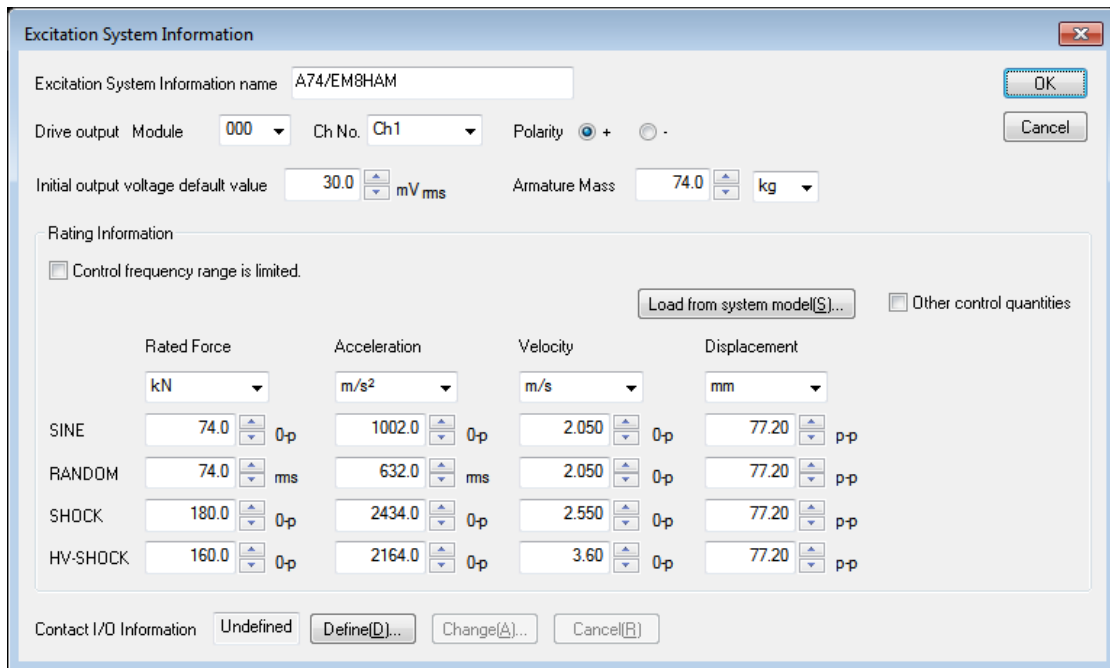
Excitation System Information

Excitation System Information name A74/EM8HAM

OK

Cancel

Drive output Module 000 Ch No. Ch1 Polarity + -

Initial output voltage default value 30.0 mV rms Armature Mass 74.0 kg

Rating Information

Control frequency range is limited.

Load from system model(S)...

Other control quantities

| | Rated Force | | Acceleration | | Velocity | | Displacement | |
|---|---|---|---|---|---|---|---|---|
| | kN | | $m/s^2$ | | m/s | | mm | |
| SINE | 74.0 | 0-p | 1002.0 | 0-p | 2.050 | 0-p | 77.20 | p-p |
| RANDOM | 74.0 | rms | 632.0 | rms | 2.050 | 0-p | 77.20 | p-p |
| SHOCK | 180.0 | 0-p | 2434.0 | 0-p | 2.550 | 0-p | 77.20 | p-p |
| HV-SHOCK | 160.0 | 0-p | 2164.0 | 0-p | 3.60 | 0-p | 77.20 | p-p |

Contact I/O Information Undefined Define(D)... Change(A)... Cancel(R)